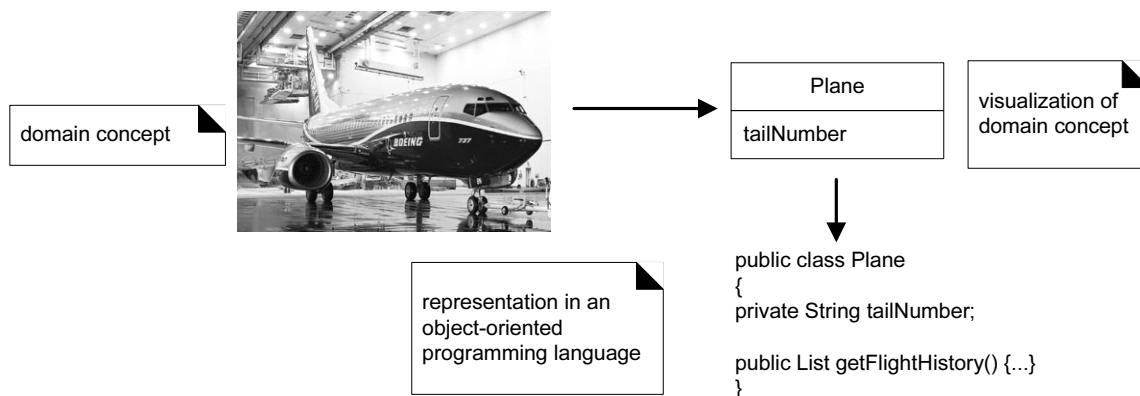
domain concept

BOEING

737

Plane

tailNumber

visualization of domain concept

representation in an object-oriented programming language

public class Plane
{
private String tailNumber;

public List getFlightHistory() {...}
}